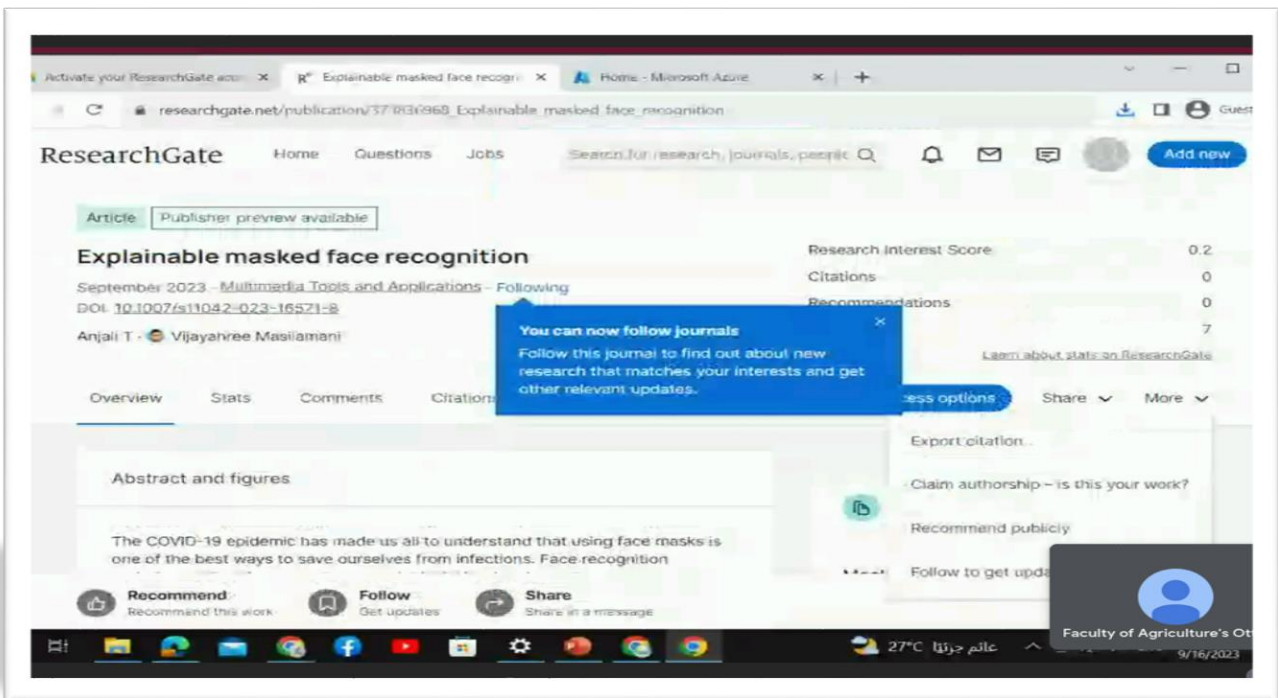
Activate your ResearchGate acc ×
Explainable masked face recogn ×
Home - Microsoft Azure ×
+

researchgate.net/publication/3783696_Explainable_masked_face_recognition

Guest

ResearchGate
Home
Questions
Jobs
Search for research, journals, people
Add new

Article
Publisher preview available

Explainable masked face recognition

September 2023 · Multimedia Tools and Applications · Following
DOI: 10.1007/s11042-023-16571-8

Anjali T · Vijayanree Masilamani

Research Interest Score 0.2
Citations 0
Recommendations 0
7

Learn about stats on ResearchGate

You can now follow journals
Follow this journal to find out about new research that matches your interests and get other relevant updates.

Overview
Stats
Comments
Citations
ess options
Share
More

Export citation
Claim authorship – is this your work?
Recommend publicly
Follow to get upda

Abstract and figures

The COVID-19 epidemic has made us all to understand that using face masks is one of the best ways to save ourselves from infections. Face recognition

Recommend
Recommend this work
Follow
Get updates
Share
Share in a message

27°C عائم جزئيا
Faculty of Agriculture's Ot
9/16/2023